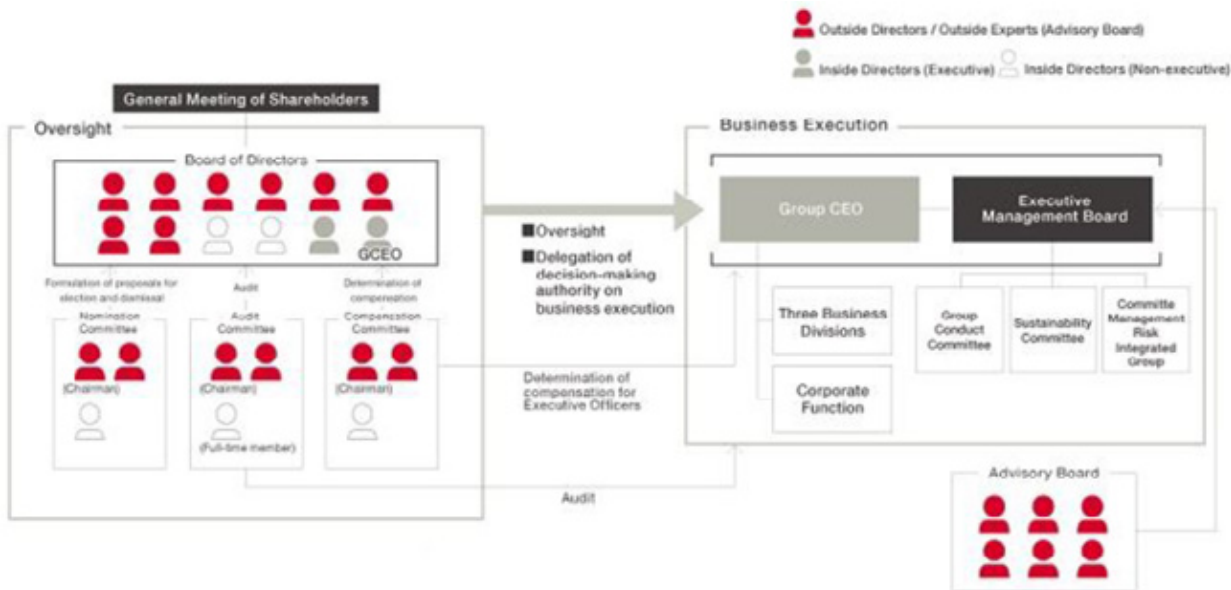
Outside Directors / Outside Experts (Advisory Board)

Inside Directors (Executive) Inside Directors (Non-executive)

General Meeting of Shareholders

Oversight

Board of Directors

GCEO

Formulation of proposals for election and dismissal

Audit

Determination of compensation

Nomination Committee

(Chairman)

Audit Committee

(Chairman)

(Full-time member)

Compensation Committee

(Chairman)

Oversight

Delegation of decision-making authority on business execution

Determination of compensation for Executive Officers

Audit

Business Execution

Group CEO

Executive Management Board

Three Business Divisions

Corporate Function

Group Conduct Committee

Sustainability Committee

Committe Management Risk Integrated Group

Advisory Board